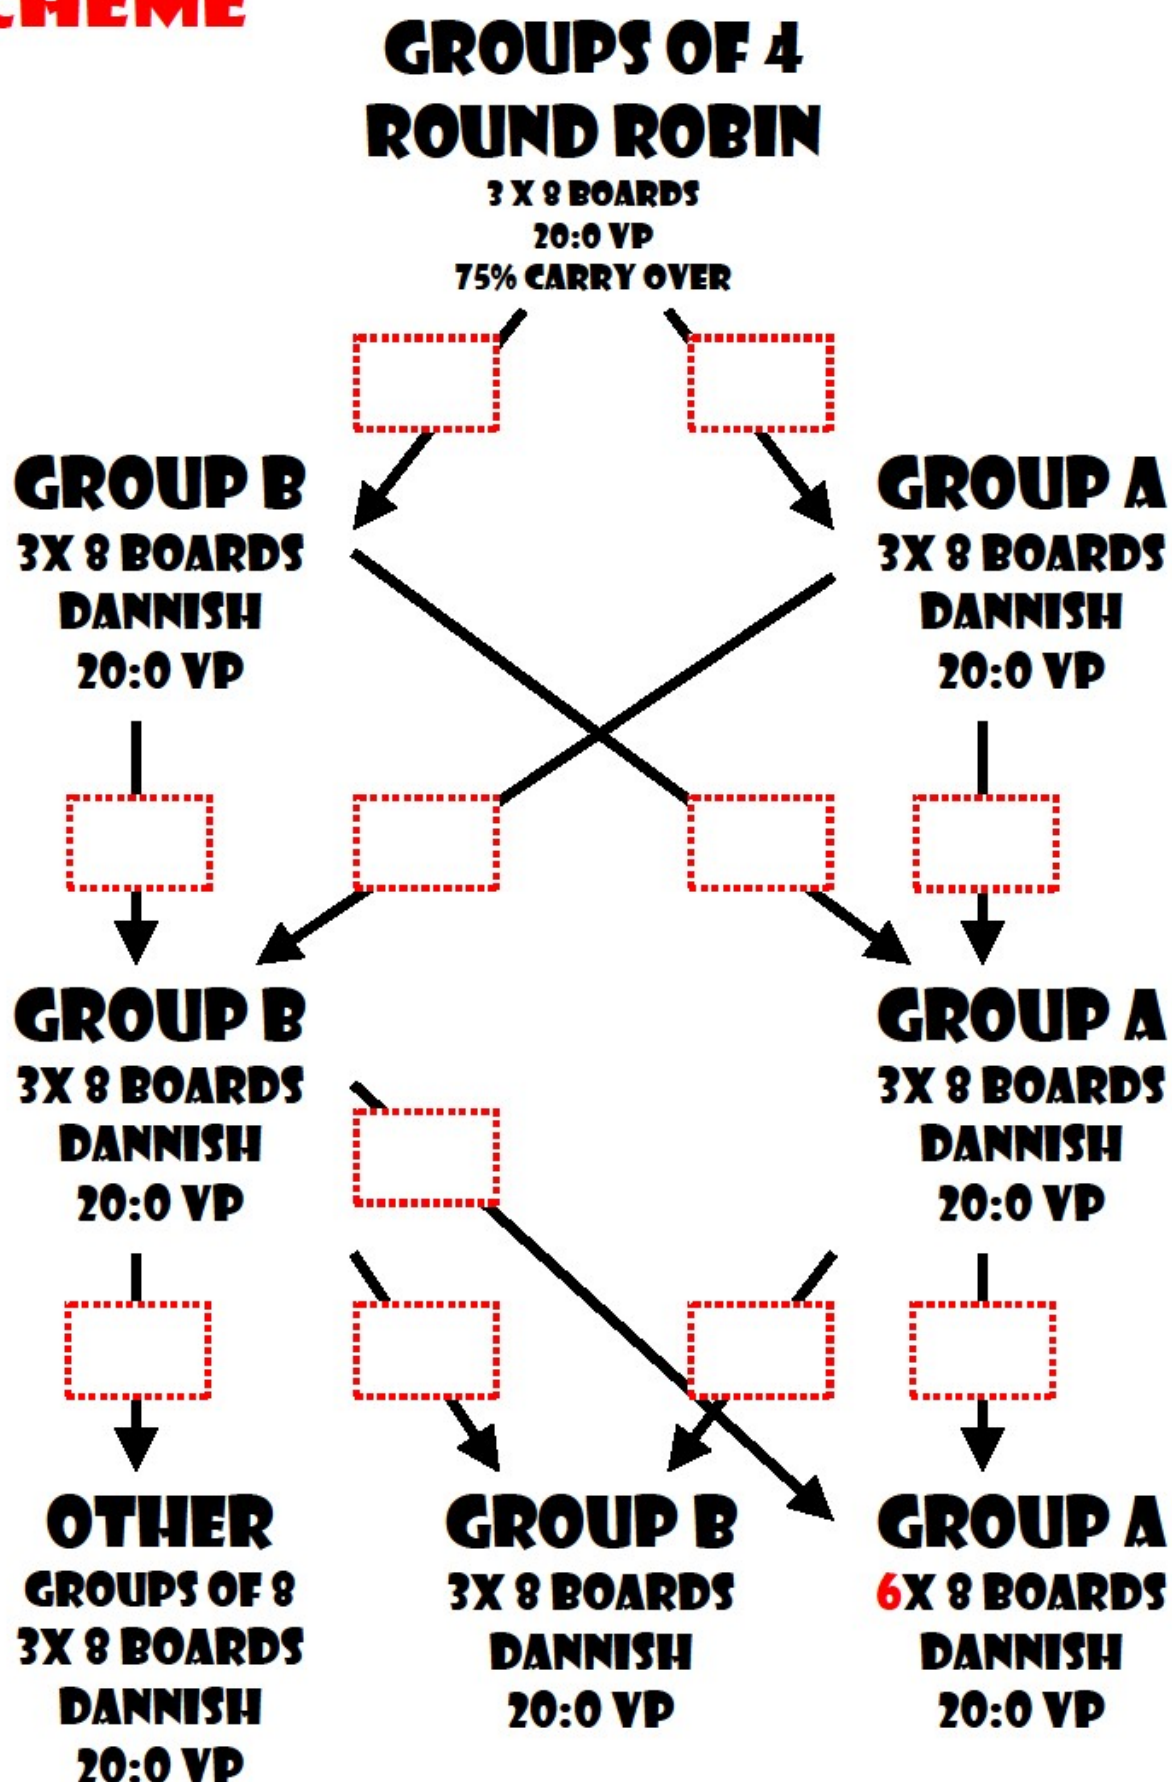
CHEME

GROUPS OF 4
ROUND ROBIN
3 X 8 BOARDS
20:0 VP
75% CARRY OVER

GROUP B
3X 8 BOARDS
DANNISH
20:0 VP

GROUP A
3X 8 BOARDS
DANNISH
20:0 VP

GROUP B
3X 8 BOARDS
DANNISH
20:0 VP

GROUP A
3X 8 BOARDS
DANNISH
20:0 VP

OTHER
GROUPS OF 8
3X 8 BOARDS
DANNISH
20:0 VP

GROUP B
3X 8 BOARDS
DANNISH
20:0 VP

GROUP A
6X 8 BOARDS
DANNISH
20:0 VP